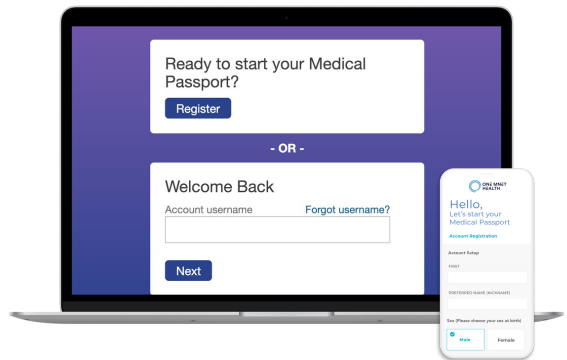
Ready to start your Medical Passport?

Register

- OR -

Welcome Back

Account username

Forgot username?

Next

ONE MINUTE HEALTH

Hello,

Let's start your Medical Passport

Account Registration

Account Setup

FIRST

PREFERRED NAME (NICKNAME)

Sex (Please choose your sex at birth)

Male

Female